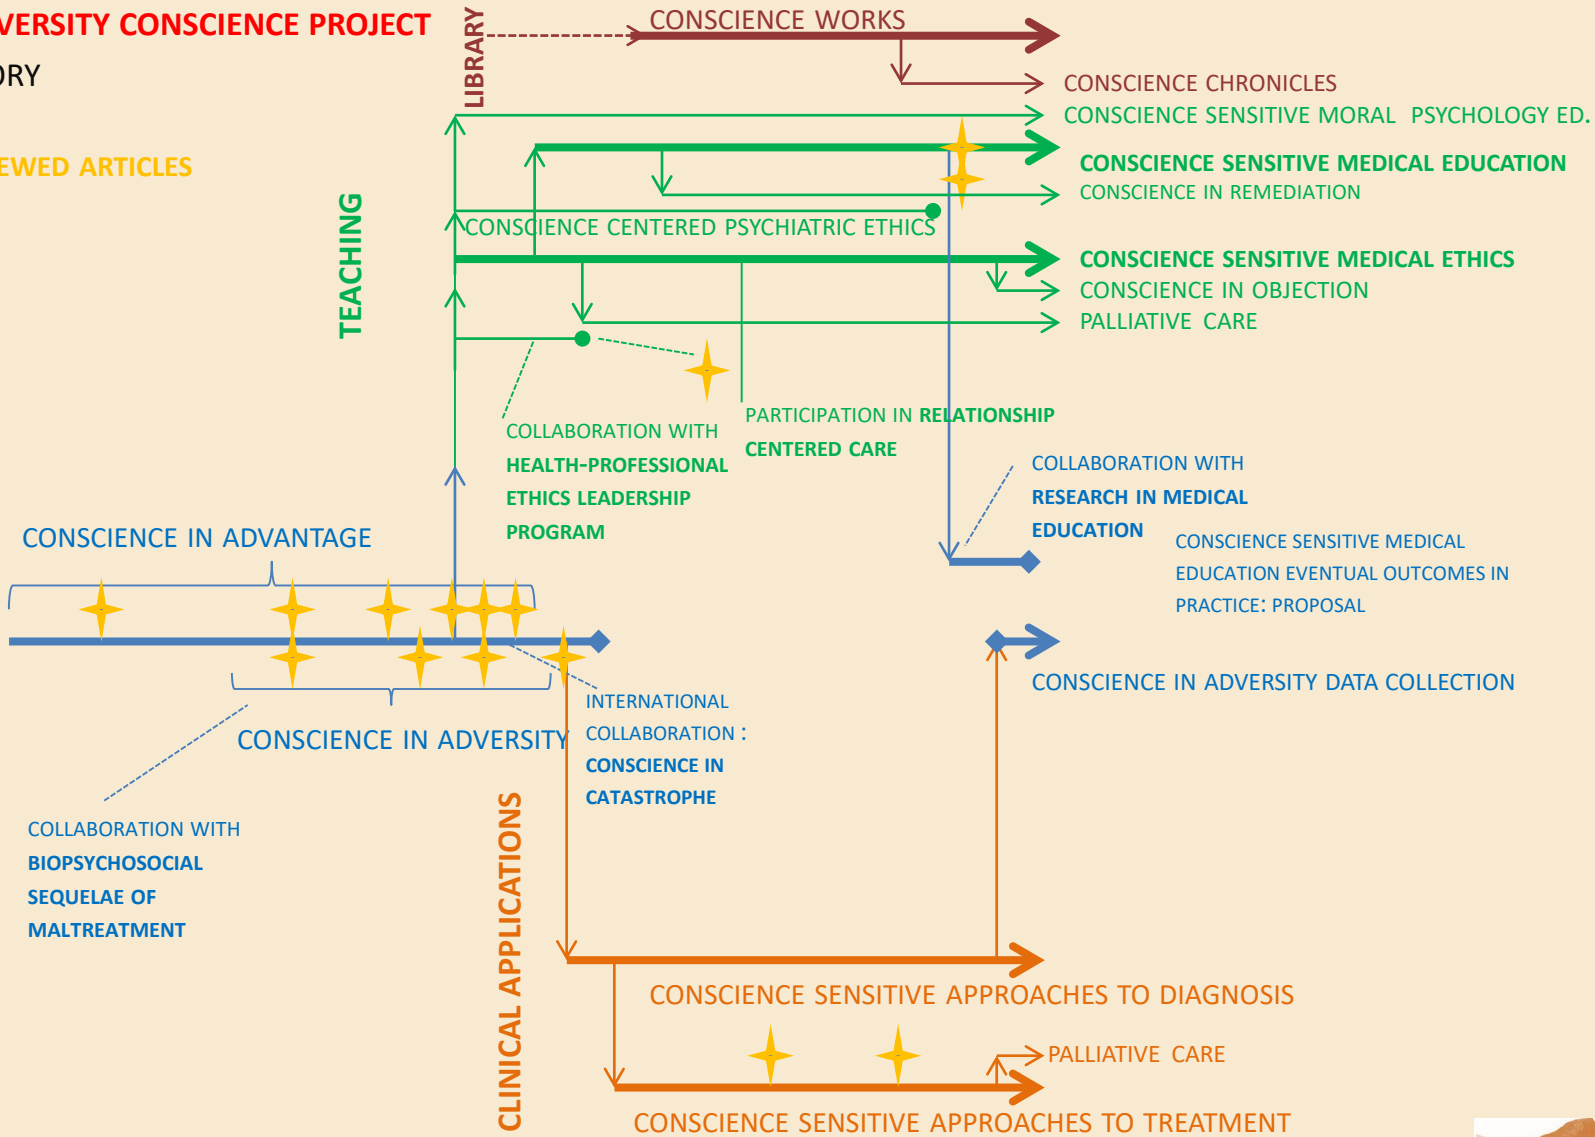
VERSITY CONSCIENCE PROJECT
ORY

EWED ARTICLES

LIBRARY

CONSCIENCE WORKS

CONSCIENCE CHRONICLES

CONSCIENCE SENSITIVE MORAL PSYCHOLOGY ED.

CONSCIENCE SENSITIVE MEDICAL EDUCATION

CONSCIENCE IN REMEDIATION

TEACHING

CONSCIENCE CENTERED PSYCHIATRIC ETHICS

CONSCIENCE SENSITIVE MEDICAL ETHICS

CONSCIENCE IN OBJECTION

PALLIATIVE CARE

COLLABORATION WITH HEALTH-PROFESSIONAL ETHICS LEADERSHIP PROGRAM

PARTICIPATION IN RELATIONSHIP CENTERED CARE

COLLABORATION WITH RESEARCH IN MEDICAL EDUCATION

CONSCIENCE SENSITIVE MEDICAL EDUCATION EVENTUAL OUTCOMES IN PRACTICE: PROPOSAL

CONSCIENCE IN ADVANTAGE

CONSCIENCE IN ADVERSITY DATA COLLECTION

INTERNATIONAL COLLABORATION : CONSCIENCE IN CATASTROPHE

CONSCIENCE IN ADVERSITY

COLLABORATION WITH BIOPSYCHOSOCIAL SEQUELAE OF MALTREATMENT

CLINICAL APPLICATIONS

CONSCIENCE SENSITIVE APPROACHES TO DIAGNOSIS

PALLIATIVE CARE

CONSCIENCE SENSITIVE APPROACHES TO TREATMENT